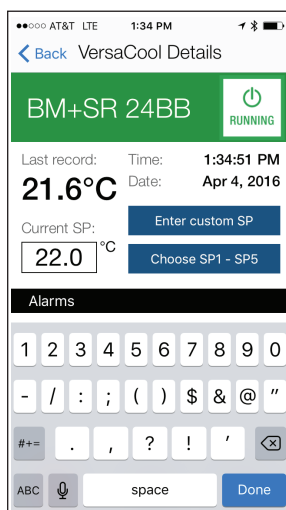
●●○○○ AT&T LTE 1:34 PM

Back VersaCool Details

BM+SR 24BB

RUNNING

Last record:

21.6°C

Time: 1:34:51 PM

Date: Apr 4, 2016

Current SP:

22.0 °C

Enter custom SP

Choose SP1 - SP5

Alarms

| 1 | 2 | 3 | 4 | 5 | 6 | 7 | 8 | 9 | 0 |
|---|---|---|---|---|---|---|---|---|---|
| - | / | : | ; | ( | ) | $ | & | @ | " |

#+= . , ? ! '

ABC space Done